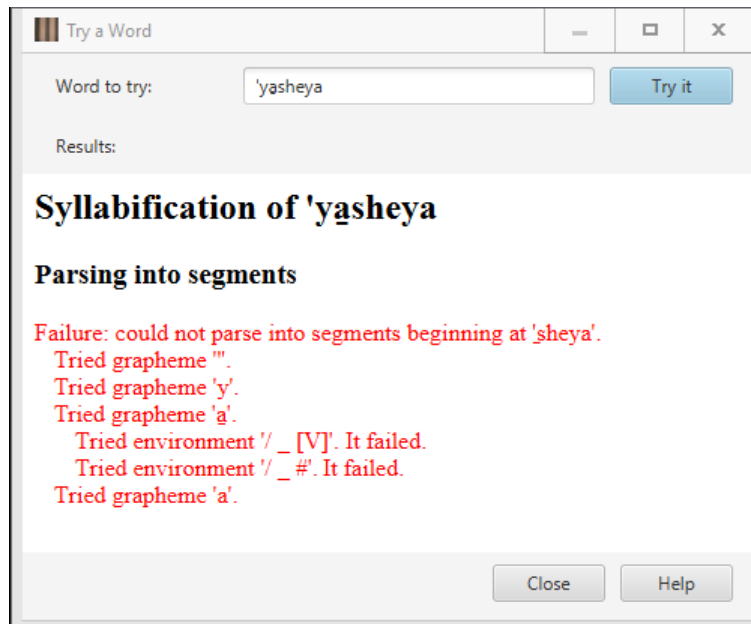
Try a Word

Word to try: 'ya̲sheya

Try it

Results:

Syllabification of 'ya̲sheya

Parsing into segments

Failure: could not parse into segments beginning at '̲sheya'.
Tried grapheme '''.
Tried grapheme 'y'.
Tried grapheme 'a̲'.
Tried environment '/ _ [V]'. It failed.
Tried environment '/ _ #'. It failed.
Tried grapheme 'a'.

Close

Help